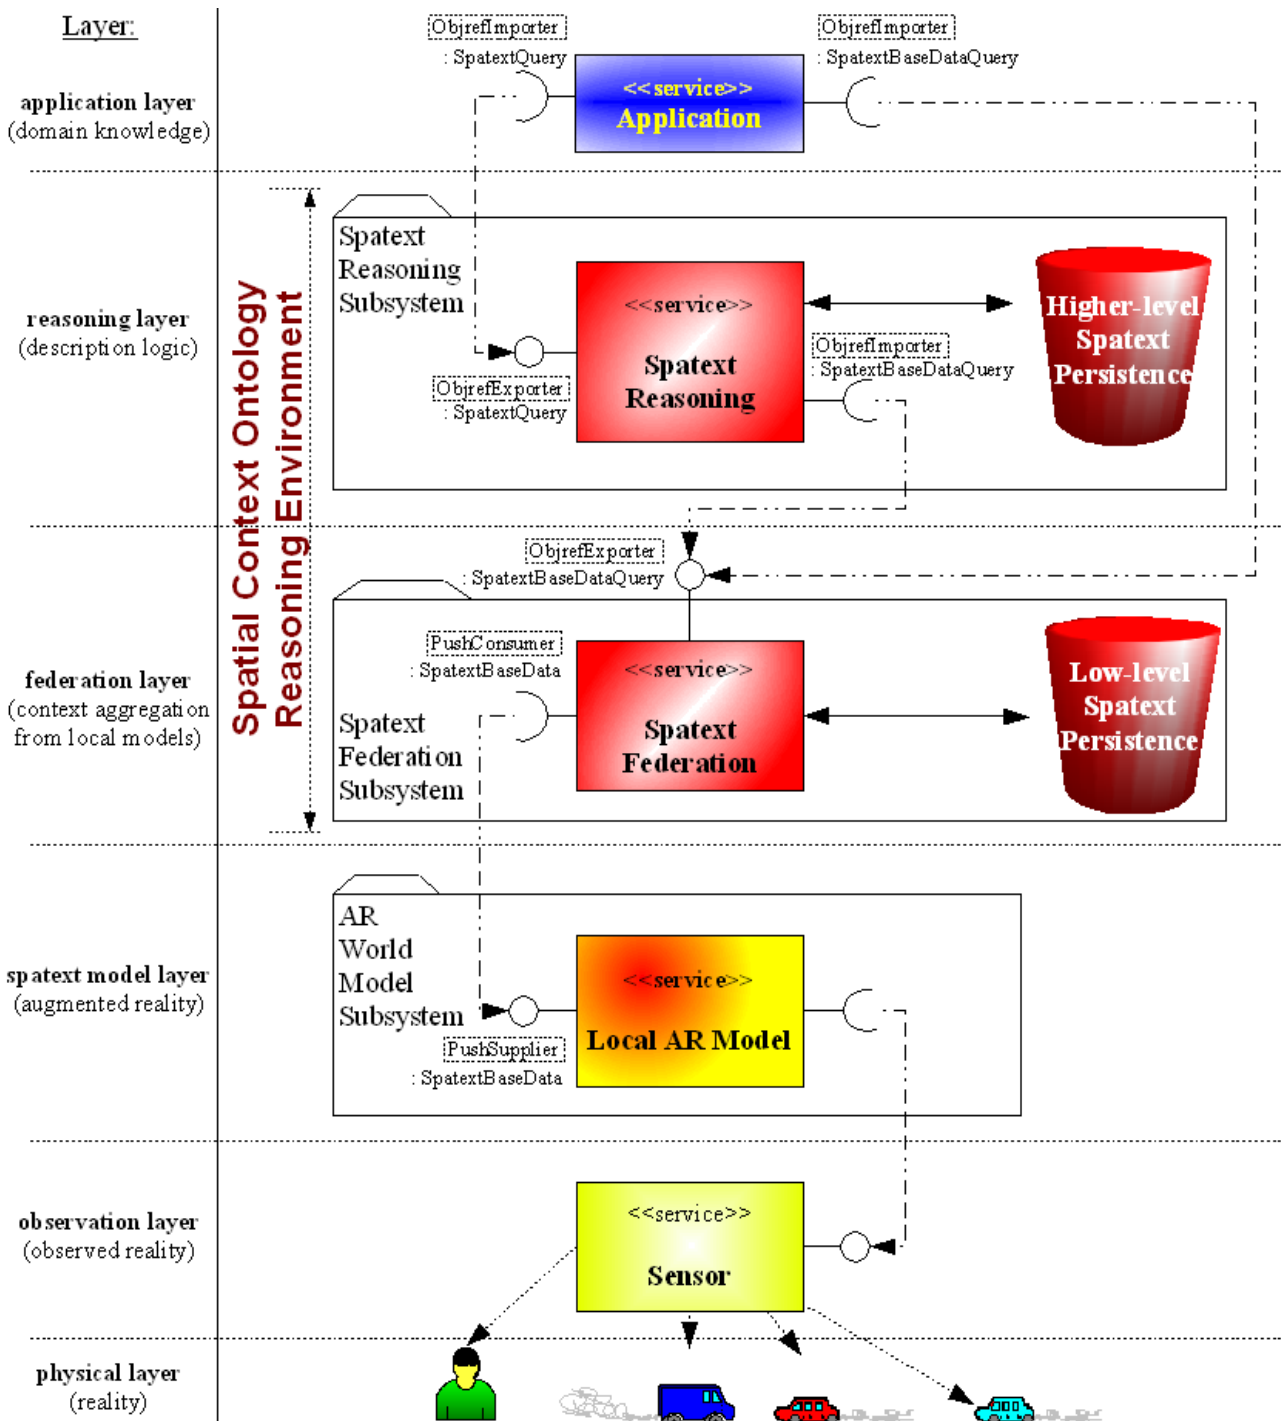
Layer:

application layer
(domain knowledge)

ObjrefImporter
: SpatextQuery

<<service>>
Application

ObjrefImporter
: SpatextBaseDataQuery

reasoning layer
(description logic)

Spatial Context Ontology Reasoning Environment

Spatext Reasoning Subsystem

<<service>>
Spatext Reasoning

ObjrefExporter
: SpatextQuery

ObjrefImporter
: SpatextBaseDataQuery

Higher-level Spatext Persistence

ObjrefExporter
: SpatextBaseDataQuery

federation layer
(context aggregation from local models)

PushConsumer
: SpatextBaseData

Spatext Federation Subsystem

<<service>>
Spatext Federation

Low-level Spatext Persistence

spatext model layer
(augmented reality)

AR World Model Subsystem

<<service>>
Local AR Model

PushSupplier
: SpatextBaseData

observation layer
(observed reality)

<<service>>
Sensor

physical layer
(reality)